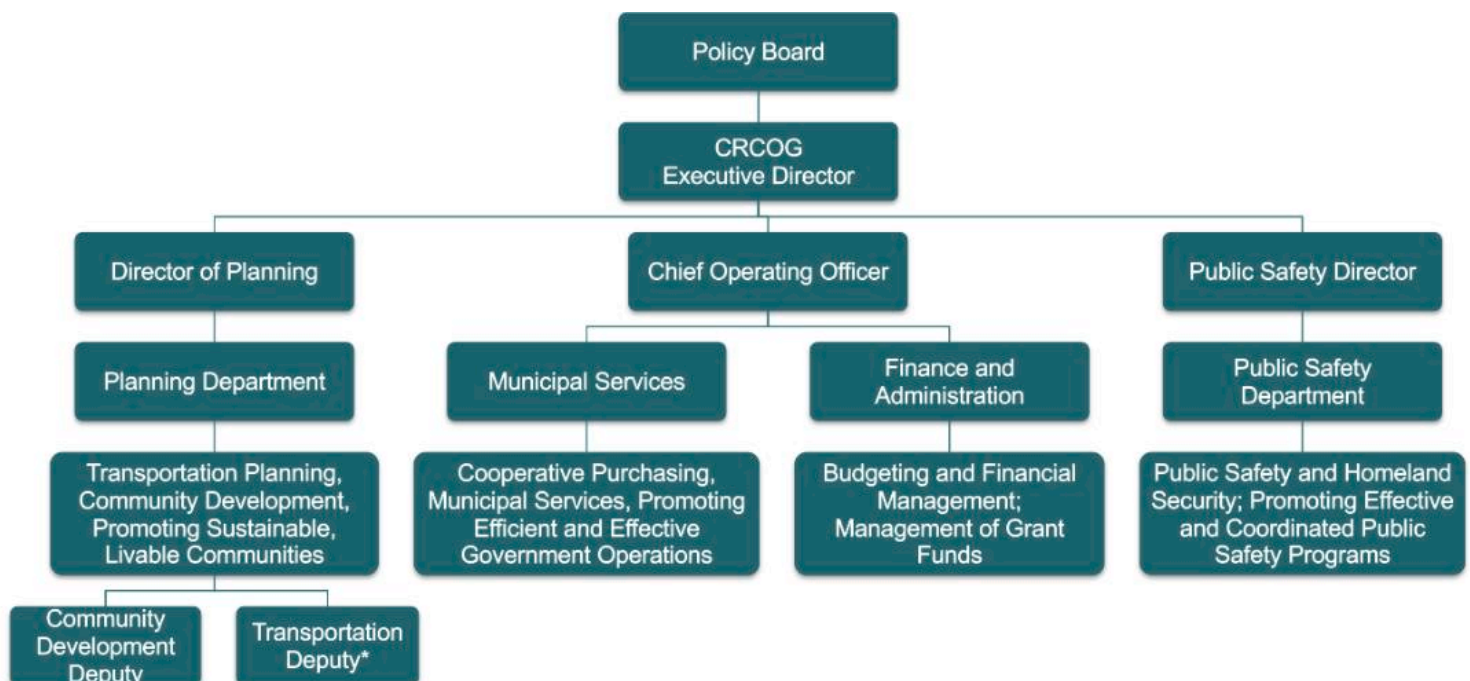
Policy Board

CRCOG Executive Director

Director of Planning

Chief Operating Officer

Public Safety Director

Planning Department

Municipal Services

Finance and Administration

Public Safety Department

Transportation Planning, Community Development, Promoting Sustainable, Livable Communities

Cooperative Purchasing, Municipal Services, Promoting Efficient and Effective Government Operations

Budgeting and Financial Management; Management of Grant Funds

Public Safety and Homeland Security; Promoting Effective and Coordinated Public Safety Programs

Community Development Deputy

Transportation Deputy*